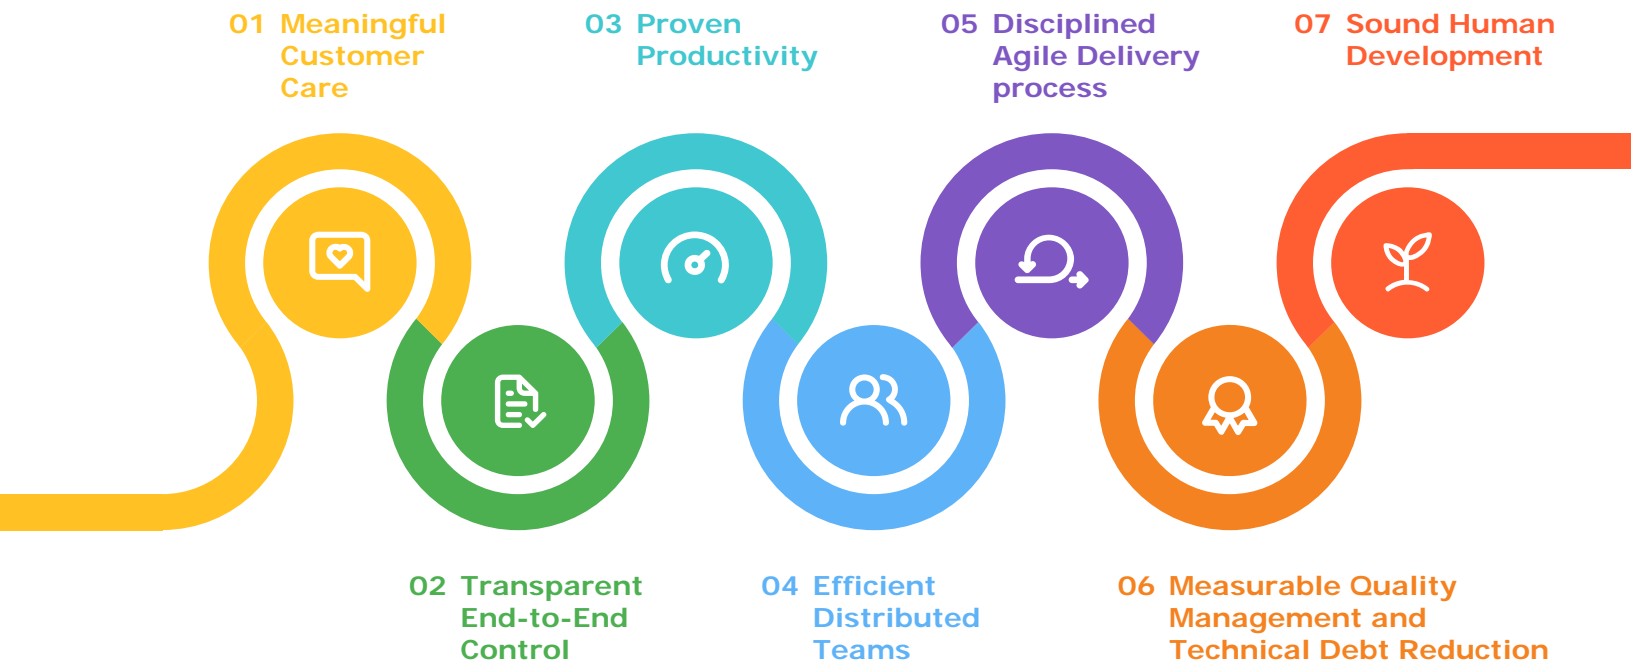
01 Meaningful Customer Care

03 Proven Productivity

05 Disciplined Agile Delivery process

07 Sound Human Development

02 Transparent End-to-End Control

04 Efficient Distributed Teams

06 Measurable Quality Management and Technical Debt Reduction